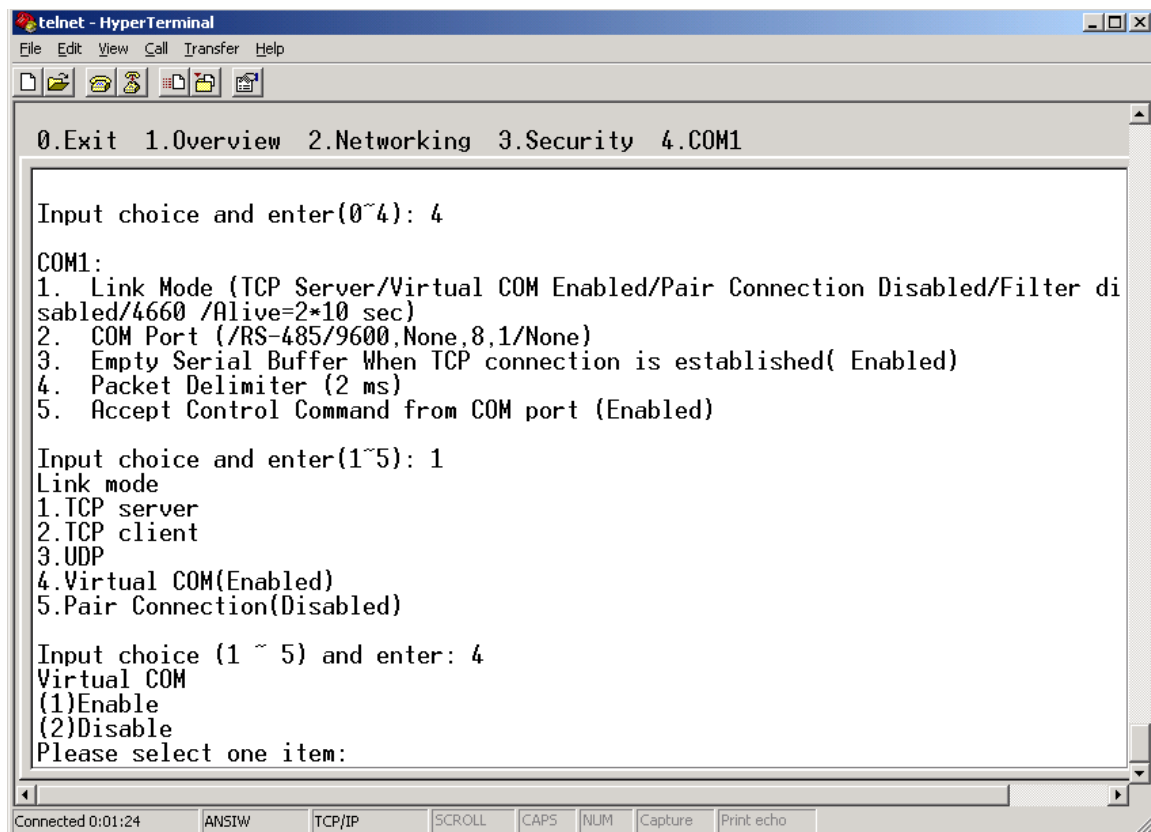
telnet - HyperTerminal
File Edit View Call Transfer Help

0.Exit 1.Overview 2.Networking 3.Security 4.COM1

Input choice and enter(0~4): 4

COM1:
1. Link Mode (TCP Server/Virtual COM Enabled/Pair Connection Disabled/Filter disabled/4660 /Alive=2*10 sec)
2. COM Port (/RS-485/9600,None,8,1/None)
3. Empty Serial Buffer When TCP connection is established( Enabled)
4. Packet Delimiter (2 ms)
5. Accept Control Command from COM port (Enabled)

Input choice and enter(1~5): 1
Link mode
1.TCP server
2.TCP client
3.UDP
4.Virtual COM(Enabled)
5.Pair Connection(Disabled)

Input choice (1 ~ 5) and enter: 4
Virtual COM
(1)Enable
(2)Disable
Please select one item:

Connected 0:01:24 ANSIW TCP/IP SCROLL CAPS NUM Capture Print echo